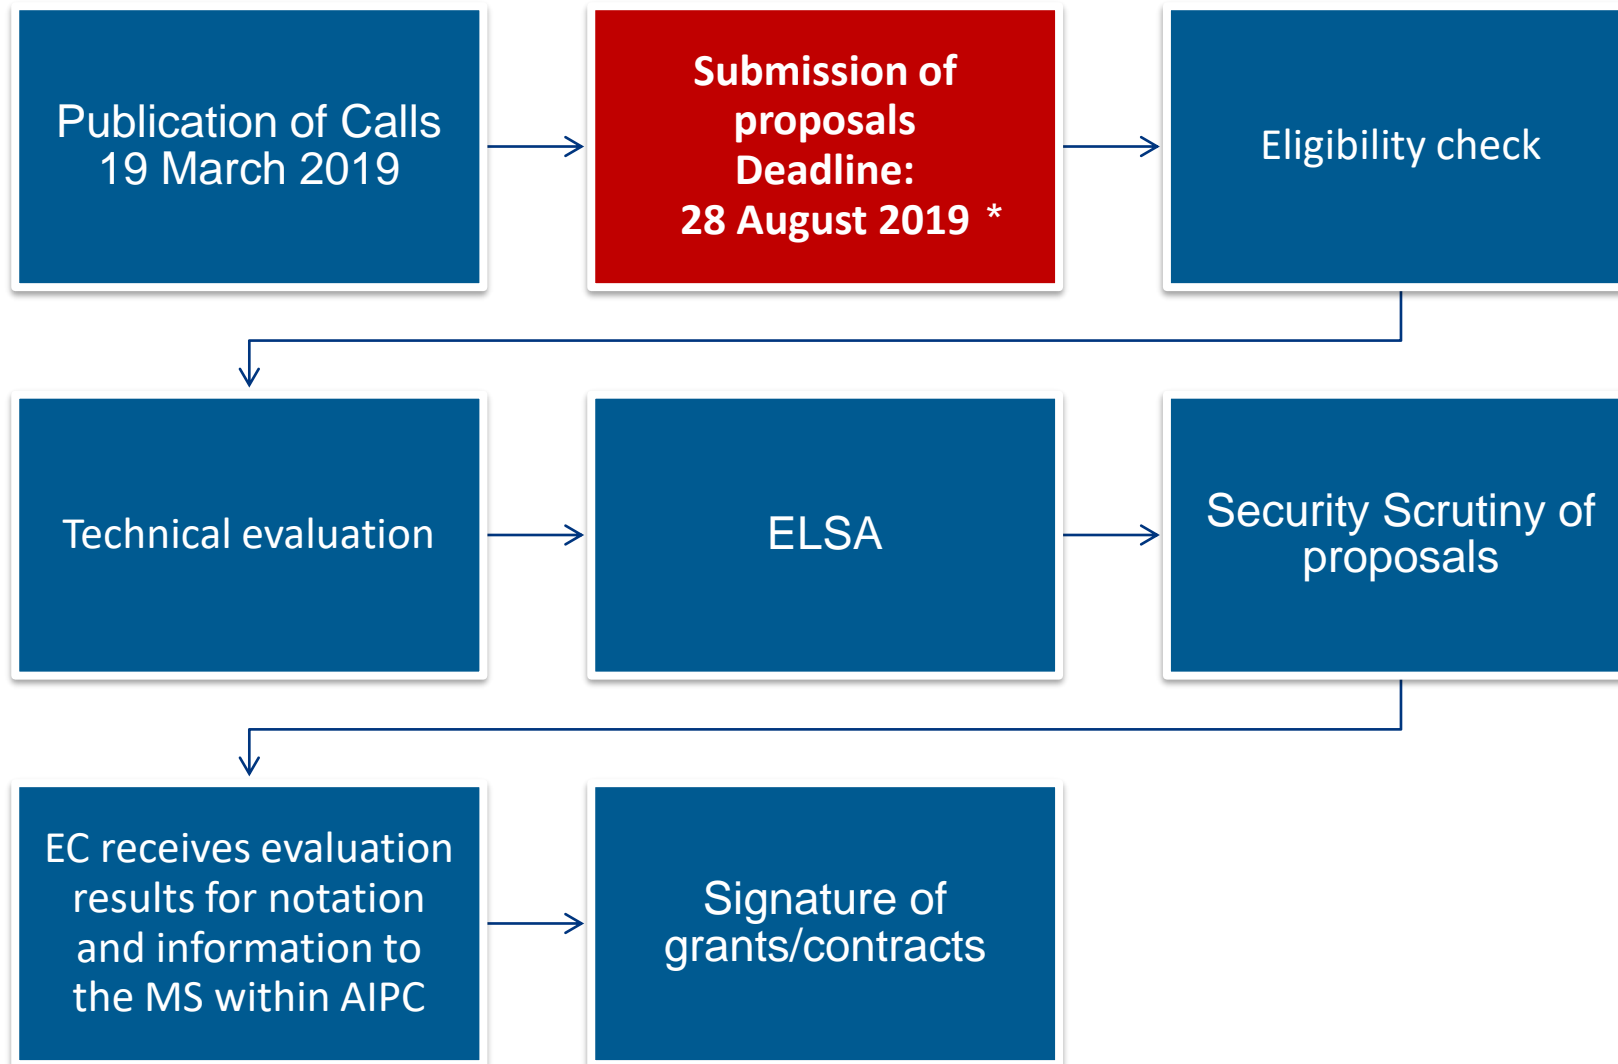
Publication of Calls
19 March 2019

Submission of proposals
Deadline:
28 August 2019 *

Eligibility check

Technical evaluation

ELSA

Security Scrutiny of proposals

EC receives evaluation results for notation and information to the MS within AIPC

Signature of grants/contracts